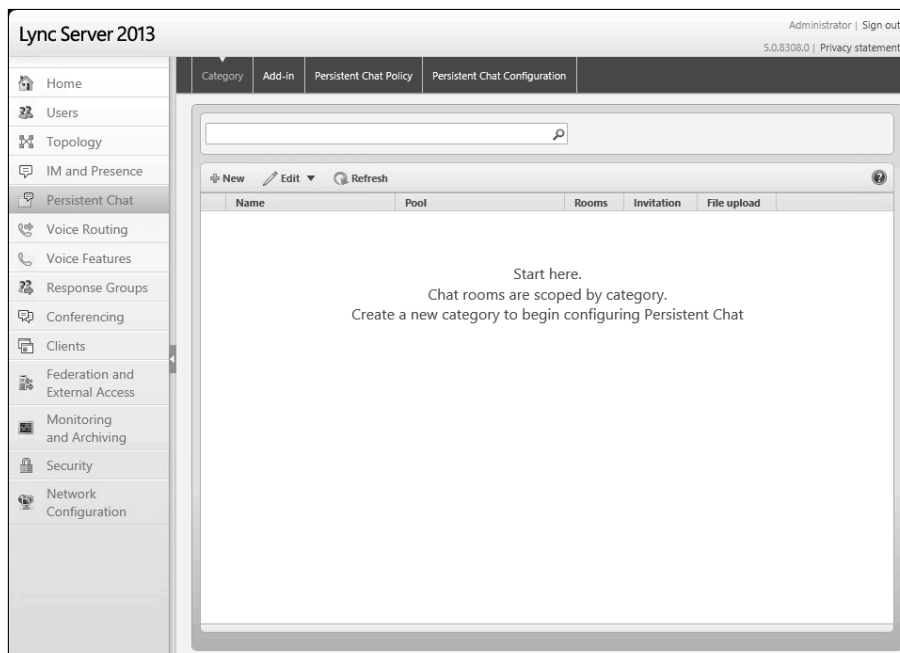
Lync Server 2013

Administrator | Sign out
5.0.8308.0 | Privacy statement

Home
Users
Topology
IM and Presence
Persistent Chat
Voice Routing
Voice Features
Response Groups
Conferencing
Clients
Federation and External Access
Monitoring and Archiving
Security
Network Configuration

Category | Add-in | Persistent Chat Policy | Persistent Chat Configuration

New | Edit | Refresh

| Name | Pool | Rooms | Invitation | File upload |
|---|---|---|---|---|

Start here.
Chat rooms are scoped by category.
Create a new category to begin configuring Persistent Chat